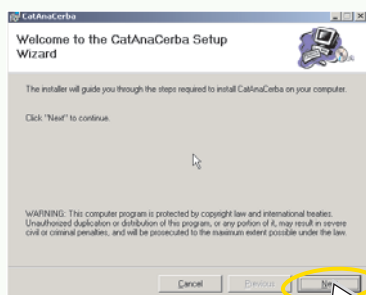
CatAnaCerba

Welcome to the CatAnaCerba Setup Wizard

The installer will guide you through the steps required to install CatAnaCerba on your computer.

Click "Next" to continue.

WARNING: This computer program is protected by copyright law and international treaties. Unauthorized duplication or distribution of this program, or any portion of it, may result in severe civil or criminal penalties, and will be prosecuted to the maximum extent possible under the law.

Cancel

Previous

Ne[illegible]